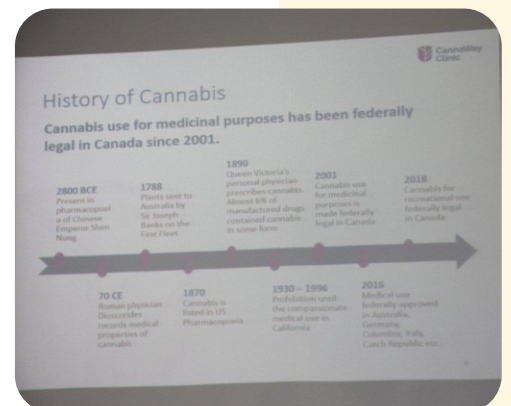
CannaWay Clinic

History of Cannabis

Cannabis use for medicinal purposes has been federally legal in Canada since 2001.

2800 BCE
Present in pharmacopoeia of Chinese Emperor Shen Nung

1788
Plants sent to Australia by Sir Joseph Banks on the First Fleet

1890
Queen Victoria's personal physician prescribes cannabis. Almost 8/8 of manufactured drugs contained cannabis in some form

2001
Cannabis use for medicinal purposes is made federally legal in Canada

2018
Cannabis for recreational use federally legal in Canada

70 CE
Roman physician Dioscorides records medical properties of cannabis

1870
Cannabis is listed in US Pharmacopoeia

1930 – 1996
Prohibition until the compassionate medical use in California

2016
Medical use federally approved in Australia, Germany, Colombia, Italy, Czech Republic, etc.